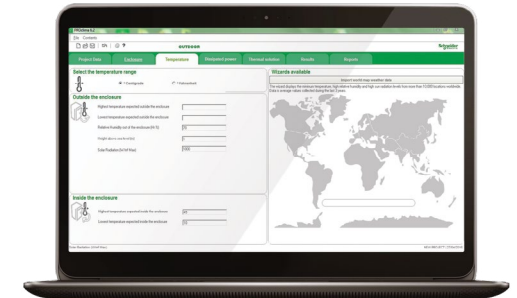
ProClima 6.2

File Contents

Schneider Electric

Project Data | Enclosure | Temperature | Dissipated power | Thermal solution | Results | Reports

Select the temperature range

Centigrade  Fahrenheit

Wizards available

Outside the enclosure

Highest temperature expected outside the enclosure

Lowest temperature expected outside the enclosure

Relative Humidity out of the enclosure (Hr %) 50

Height above sea level (m)

Solar Radiation (in W/ Hour) 1000

Inside the enclosure

Highest temperature expected inside the enclosure 35

Lowest temperature expected inside the enclosure 15